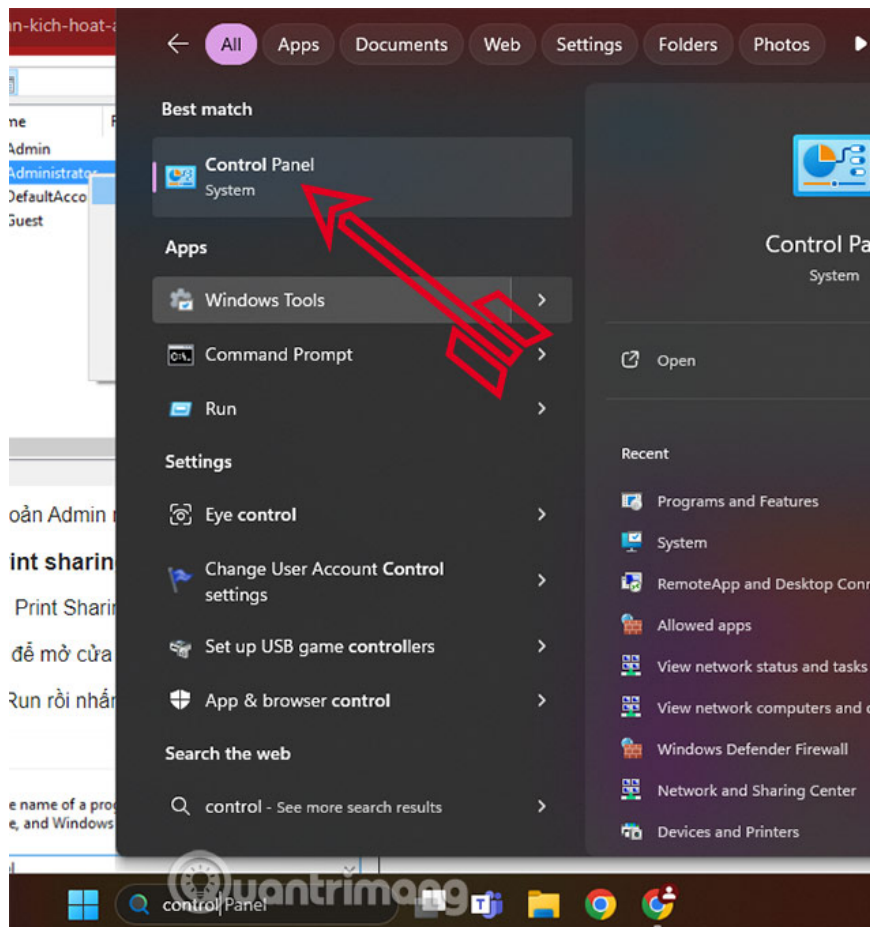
n-kich-hoat-a

me
Admin
Administrator
DefaultAcco
Guest

oản Admin
int sharin
Print Shari
để mở cửa
Run rồi nhấ

e name of a prog
e, and Windows

All
Apps
Documents
Web
Settings
Folders
Photos

Best match
Control Panel
System

Apps
Windows Tools
Command Prompt
Run

Settings
Eye control
Change User Account Control settings
Set up USB game controllers
App & browser control

Search the web
control - See more search results

Control Pa
System

Open

Recent
Programs and Features
System
RemoteApp and Desktop Conn
Allowed apps
View network status and tasks
View network computers and d
Windows Defender Firewall
Network and Sharing Center
Devices and Printers

control Panel

Quantrimang